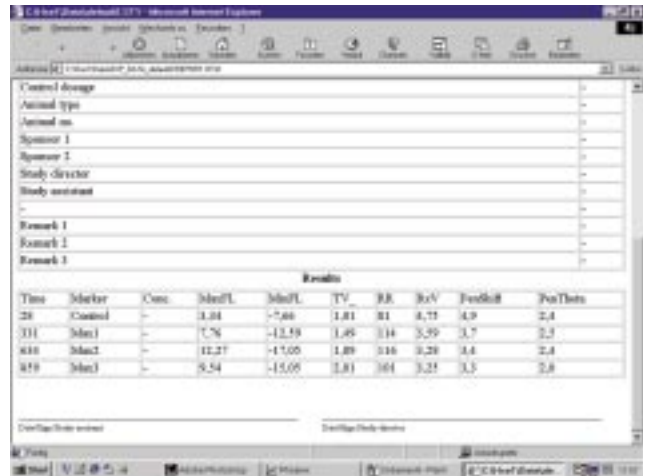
C:\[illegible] - Microsoft Internet Explorer

| | |
|---|---|
| Control dosage | - |
| Animal type | - |
| Animal no. | - |
| Sponsor 1 | - |
| Sponsor 2 | - |
| Study director | - |
| Study assistant | - |
| - | - |
| Remark 1 | - |
| Remark 2 | - |
| Remark 3 | - |

Results

| Time | Marker | Conc. | MaxFL | MinFL | TV_ | RR | RrV | PosShift | PosTheta |
|---|---|---|---|---|---|---|---|---|---|
| 28 | Control | - | 3,04 | -7,66 | 1,01 | 81 | 4,75 | 4,9 | 2,4 |
| 331 | Mar1 | - | 7,76 | -12,59 | 1,49 | 114 | 3,59 | 3,7 | 2,5 |
| 616 | Mar2 | - | 12,27 | -17,05 | 1,89 | 116 | 3,28 | 3,4 | 2,4 |
| 859 | Mar3 | - | 9,54 | -15,05 | 2,01 | 101 | 3,25 | 3,3 | 2,8 |

Date/Sign Study assistant

Date/Sign Study director

Start